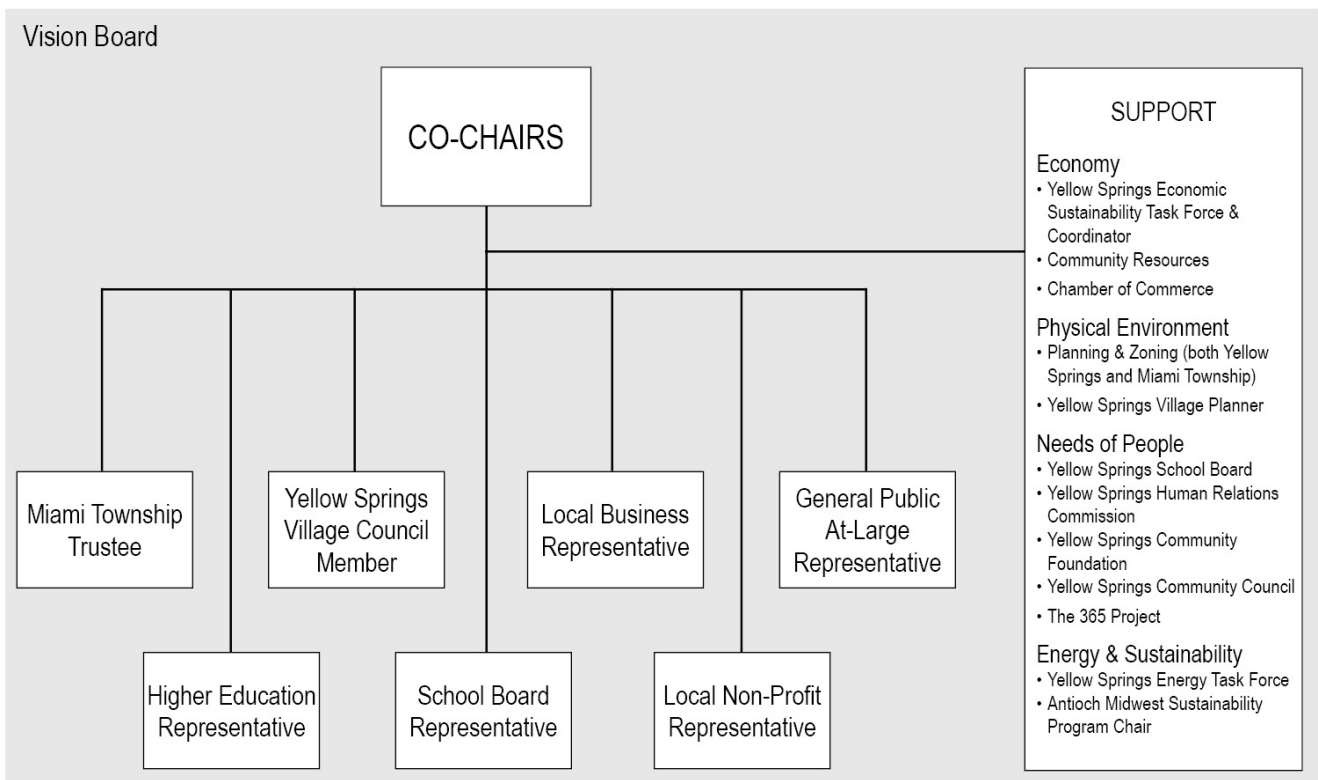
Vision Board

CO-CHAIRS

Miami Township Trustee

Higher Education Representative

Yellow Springs Village Council Member

School Board Representative

Local Business Representative

Local Non-Profit Representative

General Public At-Large Representative

SUPPORT

Economy
• Yellow Springs Economic Sustainability Task Force & Coordinator
• Community Resources
• Chamber of Commerce

Physical Environment
• Planning & Zoning (both Yellow Springs and Miami Township)
• Yellow Springs Village Planner

Needs of People
• Yellow Springs School Board
• Yellow Springs Human Relations Commission
• Yellow Springs Community Foundation
• Yellow Springs Community Council
• The 365 Project

Energy & Sustainability
• Yellow Springs Energy Task Force
• Antioch Midwest Sustainability Program Chair